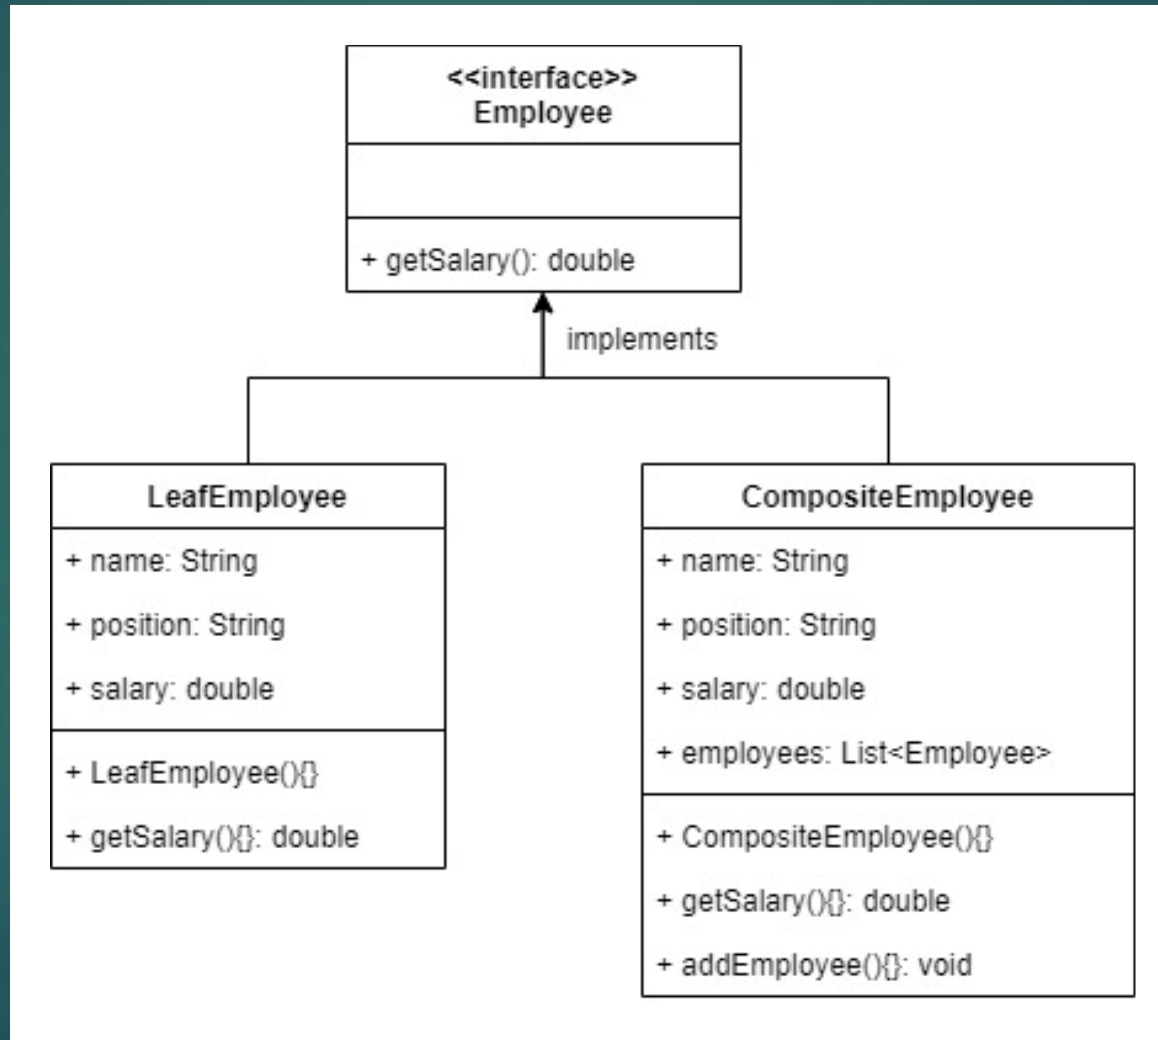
<<interface>>
Employee

+ getSalary(): double

implements

LeafEmployee

+ name: String

+ position: String

+ salary: double

+ LeafEmployee(){}

+ getSalary(){}: double

CompositeEmployee

+ name: String

+ position: String

+ salary: double

+ employees: List<Employee>

+ CompositeEmployee(){}

+ getSalary(){}: double

+ addEmployee(){}: void